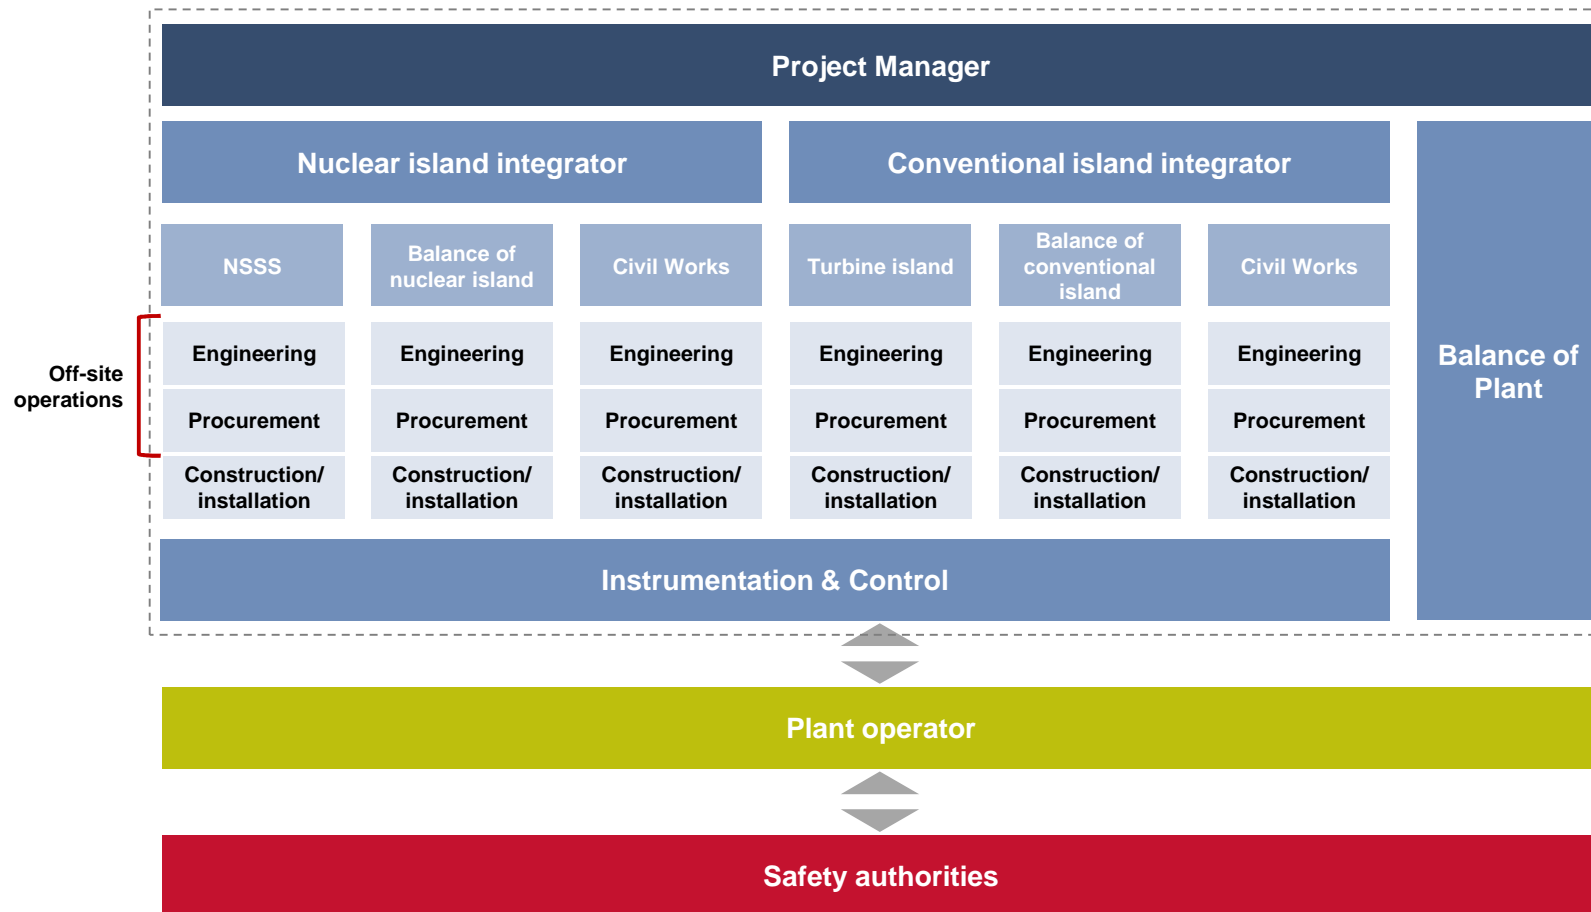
Project Manager

Nuclear island integrator

Conventional island integrator

NSSS

Balance of nuclear island

Civil Works

Turbine island

Balance of conventional island

Civil Works

Balance of Plant

Off-site operations

Engineering

Engineering

Engineering

Engineering

Engineering

Engineering

Procurement

Procurement

Procurement

Procurement

Procurement

Procurement

Construction/ installation

Construction/ installation

Construction/ installation

Construction/ installation

Construction/ installation

Construction/ installation

Instrumentation & Control

Plant operator

Safety authorities